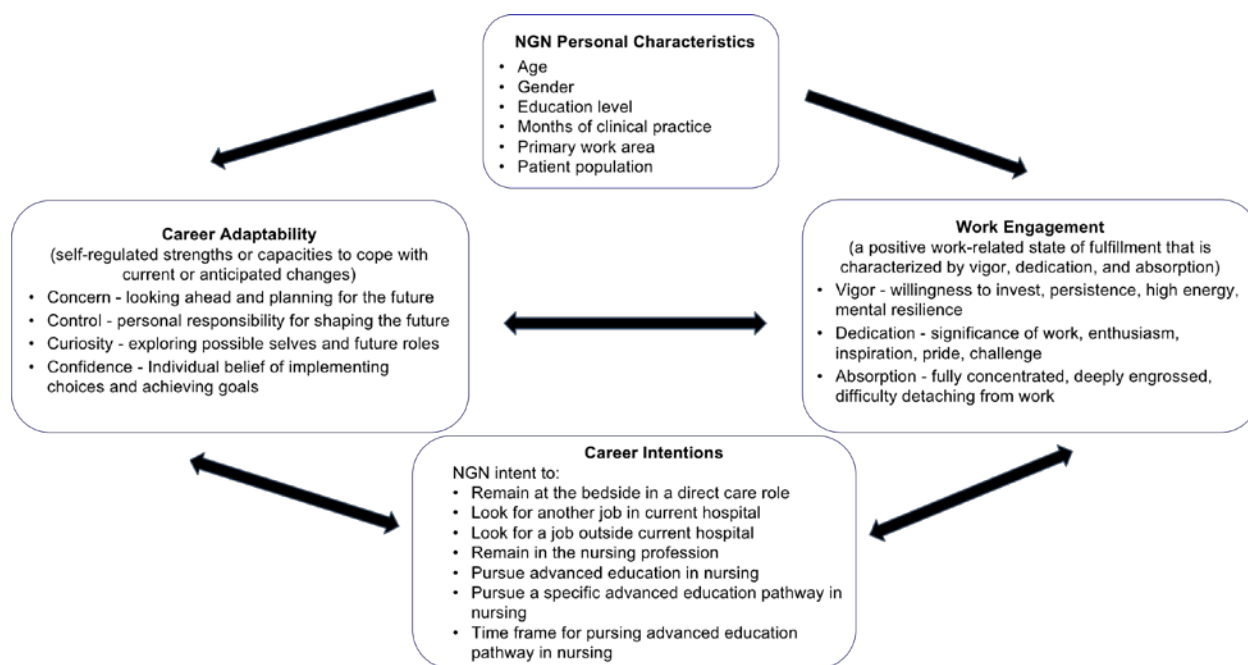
NGN Personal Characteristics
- Age
- Gender
- Education level
- Months of clinical practice
- Primary work area
- Patient population

Career Adaptability
(self-regulated strengths or capacities to cope with current or anticipated changes)
- Concern - looking ahead and planning for the future
- Control - personal responsibility for shaping the future
- Curiosity - exploring possible selves and future roles
- Confidence - Individual belief of implementing choices and achieving goals

Work Engagement
(a positive work-related state of fulfillment that is characterized by vigor, dedication, and absorption)
- Vigor - willingness to invest, persistence, high energy, mental resilience
- Dedication - significance of work, enthusiasm, inspiration, pride, challenge
- Absorption - fully concentrated, deeply engrossed, difficulty detaching from work

Career Intentions
NGN intent to:
- Remain at the bedside in a direct care role
- Look for another job in current hospital
- Look for a job outside current hospital
- Remain in the nursing profession
- Pursue advanced education in nursing
- Pursue a specific advanced education pathway in nursing
- Time frame for pursing advanced education pathway in nursing